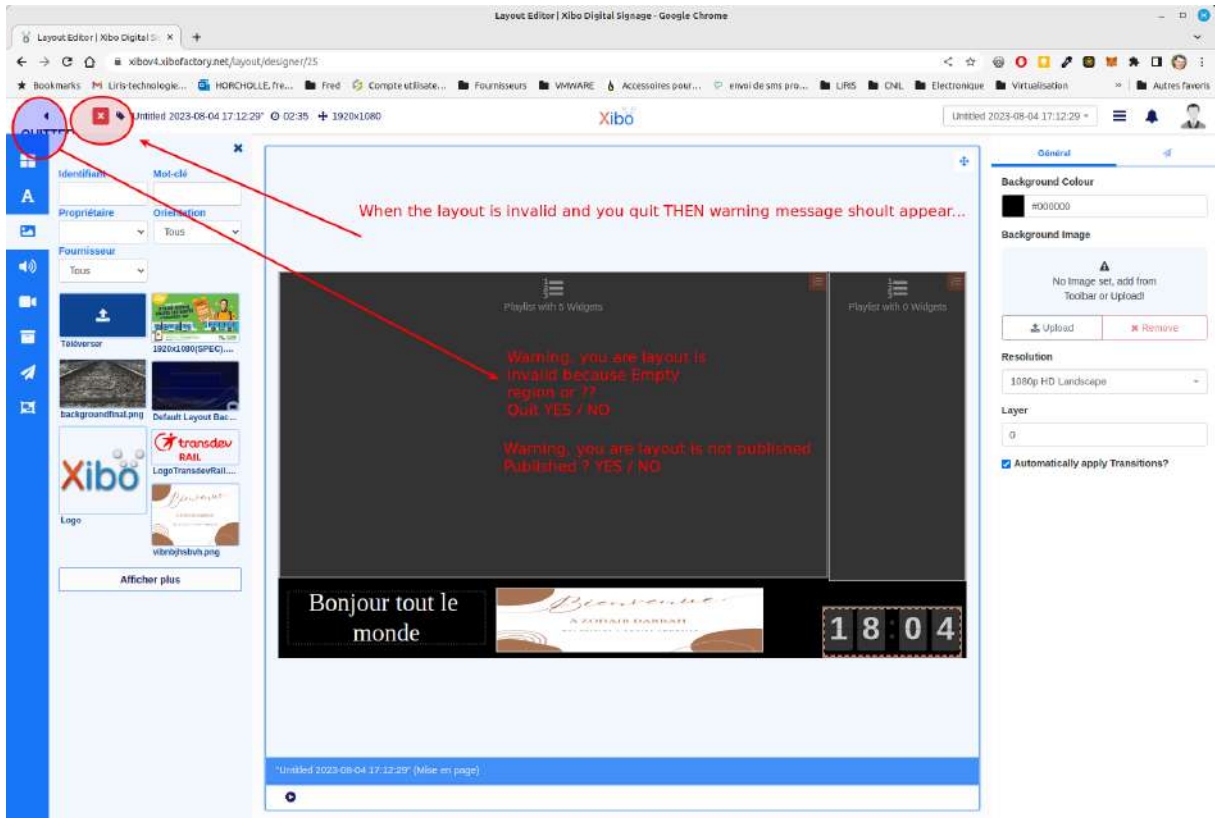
Layout Editor | Xibo Digital Signage - Google Chrome

Layout Editor | Xibo Digital Si ×

xibov4.xibofactory.net/layout/designer/25

Bookmarks Liris-technologie... HORCHOLLE.fre... Fred Compte utilisate... Fournisseurs VMWARE Accessoires pour... envoi de sms pro... LIRIS CNIL Electronique Virtualisation Autres favoris

QUITTER

Untitled 2023-08-04 17:12:29" 02:35 1920x1080

Xibo

Untitled 2023-08-04 17:12:29

Identifiant

Mot-clé

Propriétaire

Orientation

Tous

Fournisseur

Tous

Téléverser

1920x1080(SPEC)....

backgroundfinal.png

Default Layout Bac...

Logo

LogoTransdevRail....

vibrbjhsbvh.png

Afficher plus

When the layout is invalid and you quit THEN warning message shoult appear...

Playlist with 5 Widgets

Playlist with 0 Widgets

Warning, you are layout is invalid because Empty region or ?? Quit YES / NO

Warning, you are layout is not published Published ? YES / NO

Bonjour tout le monde

18 04

"Untitled 2023-08-04 17:12:29" (Mise en page)

Général

Background Colour

#000000

Background Image

No Image set, add from Toolbar or Upload!

Upload

Remove

Resolution

1080p HD Landscape

Layer

0

Automatically apply Transitions?